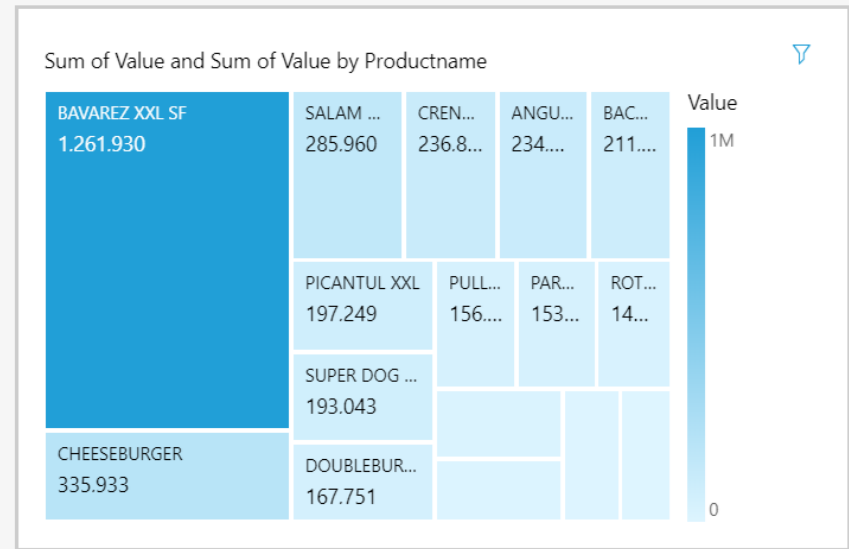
Sum of Value and Sum of Value by Productname

BAVAREZ XXL SF
1.261.930

CHEESEBURGER
335.933

SALAM ...
285.960

CREN...
236.8...

ANGU...
234....

BAC...
211....

PICANTUL XXL
197.249

PULL...
156....

PAR...
153...

ROT...
14...

SUPER DOG ...
193.043

DOUBLEBUR...
167.751

Value
1M
0